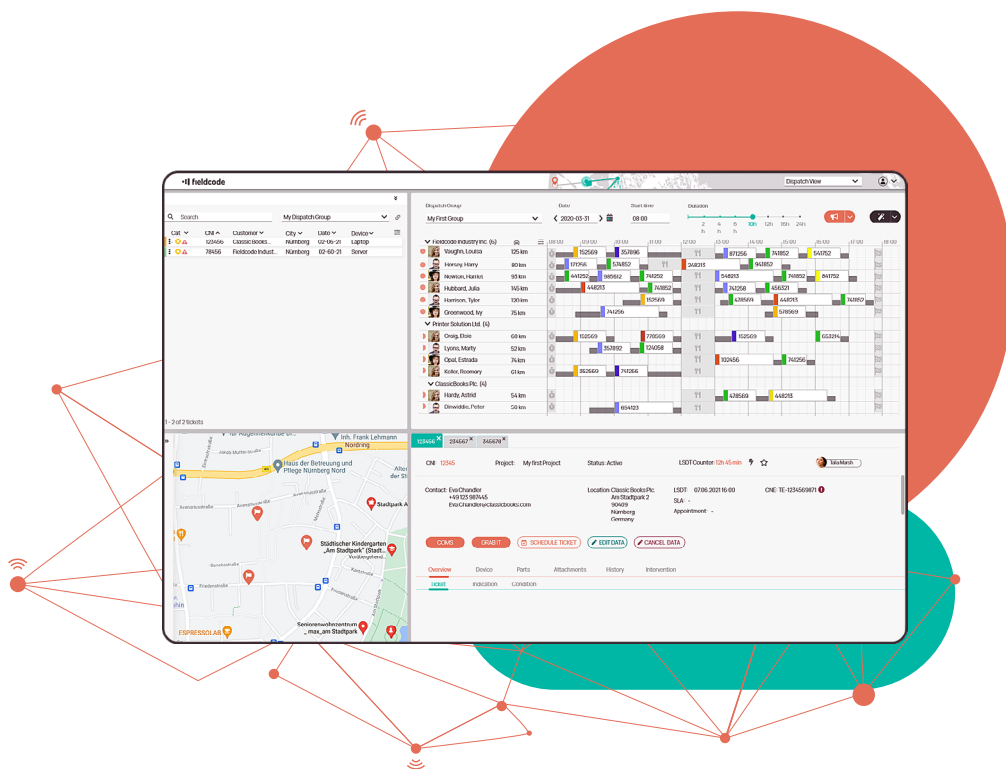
fieldcode

Dispatch View

Search

My Dispatch Group

| Cat | CNI | Customer | City | Date | Device |
|---|---|---|---|---|---|
| | 123456 | Classic Books... | Nürnberg | 02-05-21 | Laptop |
| | 78456 | Fieldcode Indust... | Nürnberg | 02-60-21 | Server |

1 - 2 of 2 tickets

Dispatch Group
My First Group

Date
2020-03-31

Start time
08:00

Duration
2 h 4 h 6 h 10h 12h 16h 24h

Fieldcode Industry Inc. (6)
Vaughn, Louisa 125 km 152569 357896
Harvey, Harry 90 km 171056 574852
Newton, Harriot 95 km 441252 985612 741252 248211 548213 741852 841752
Hubbard, Julia 145 km 448213 741852 741258 456321
Harrison, Tyler 130 km 152569 478569 448213 741852
Greenwood, Ivy 75 km 741256 578569 871256 941852
Printer Solution Ltd. (4)
Craig, Elsie 60 km 102569 778569 102569 653214
Lyons, Marty 52 km 357892 124258
Opal, Estrada 74 km 102456 741256
Keller, Rosmary 61 km 352669 741266
ClassicBooks Plc. (4)
Hardy, Astrid 54 km 478569 448213
Dinwiddie, Peter 50 km 654123

Inh. Frank Lehmann
Haus der Betreuung und Pflege Nürnberg Nord
Stadtpark Ost
Städtischer Kindergarten „Am Stadtpark“ (Stadt...
Seniorenwohnzentrum „max_am Stadtpark
ESPRESSOLAB
Nordring

123456 234567 345678

CNI: 12345
Project: My first Project
Status: Active
LSDT Counter: 12h 45 min
Talia Marsh

Contact: Eva Chandler
+49 123 987445
Eva.Chandler@classicbooks.com

Location: Classic Books Plc.
Am Stadtpark 2
90409
Nürnberg
Germany

LSDT: 07.06.2021 16:00
SLA: -
Appointment: -

CNE: TE-1234569871

COMS
GRAB IT
SCHEDULE TICKET
EDIT DATA
CANCEL DATA

Overview
Device
Parts
Attachments
History
Intervention

Ticket
Indication
Condition